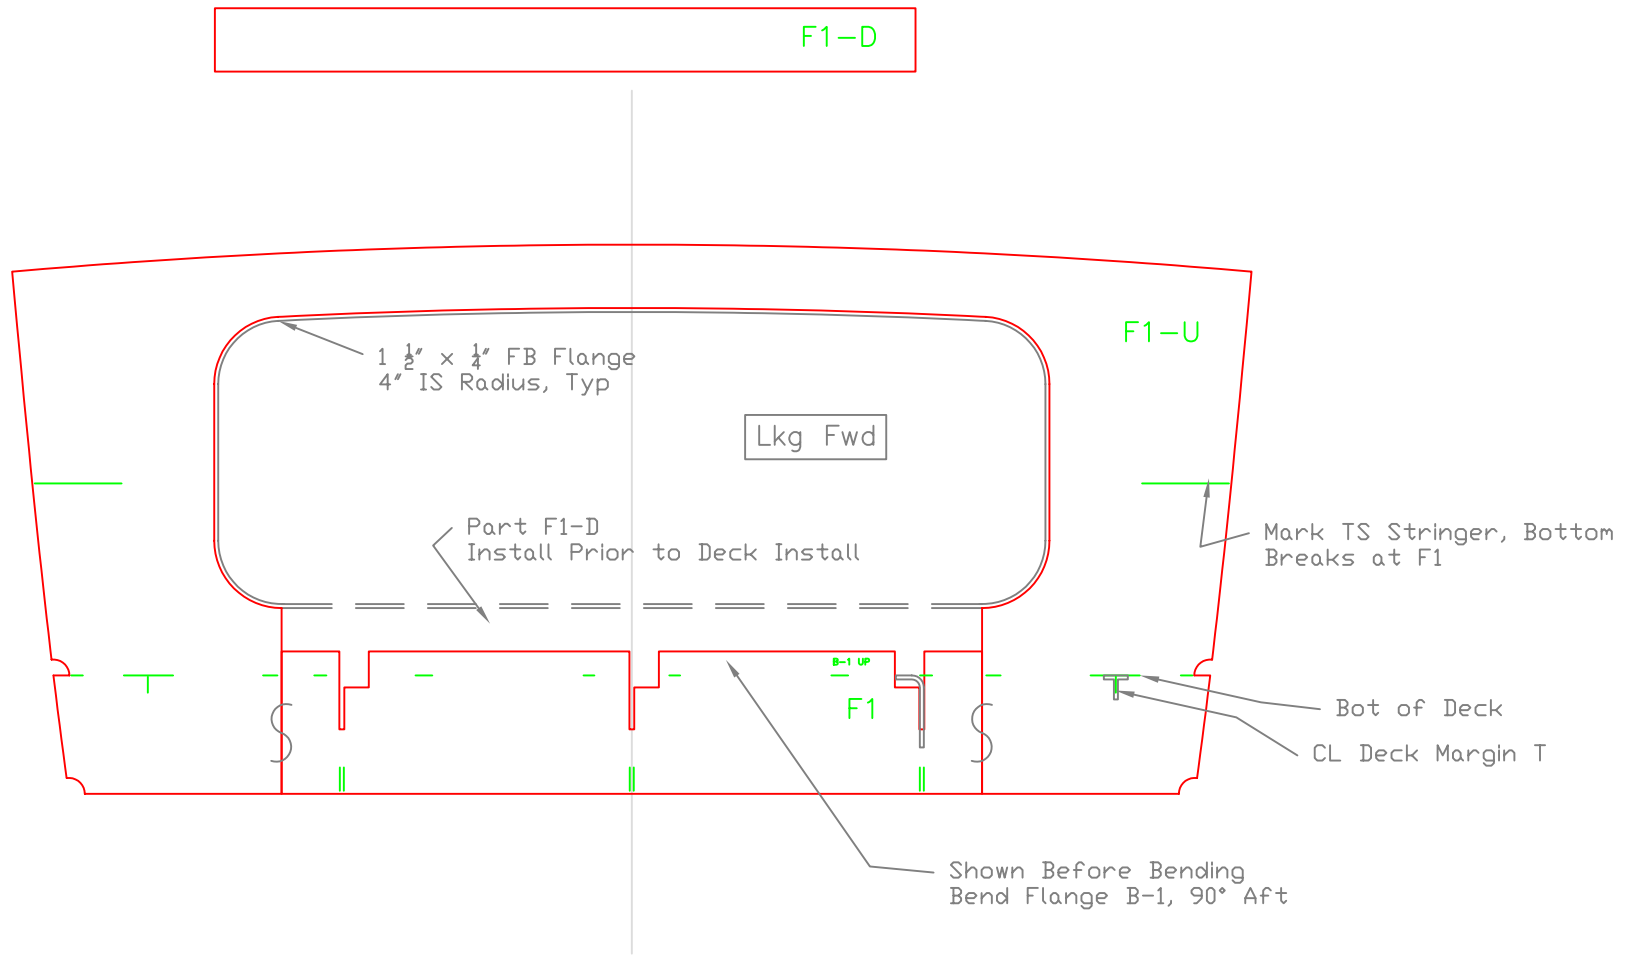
F1-D

F1-U

1 $\frac{1}{2}$" x $\frac{1}{4}$" FB Flange
4" IS Radius, Typ

Lkg Fwd

Part F1-D
Install Prior to Deck Install

Mark TS Stringer, Bottom
Breaks at F1

B-1 UP

F1

Bot of Deck

CL Deck Margin T

Shown Before Bending
Bend Flange B-1, 90° Aft